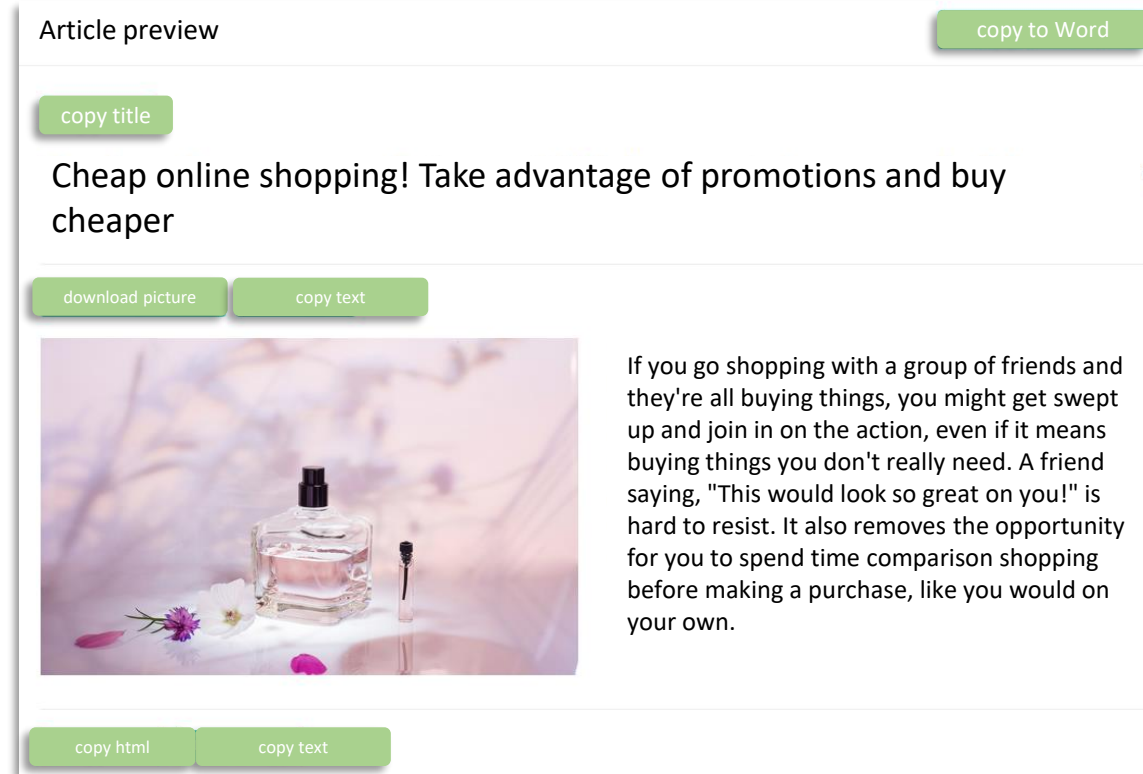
Article preview

copy to Word

copy title

Cheap online shopping! Take advantage of promotions and buy cheaper

download picture

copy text

If you go shopping with a group of friends and they're all buying things, you might get swept up and join in on the action, even if it means buying things you don't really need. A friend saying, "This would look so great on you!" is hard to resist. It also removes the opportunity for you to spend time comparison shopping before making a purchase, like you would on your own.

copy html

copy text